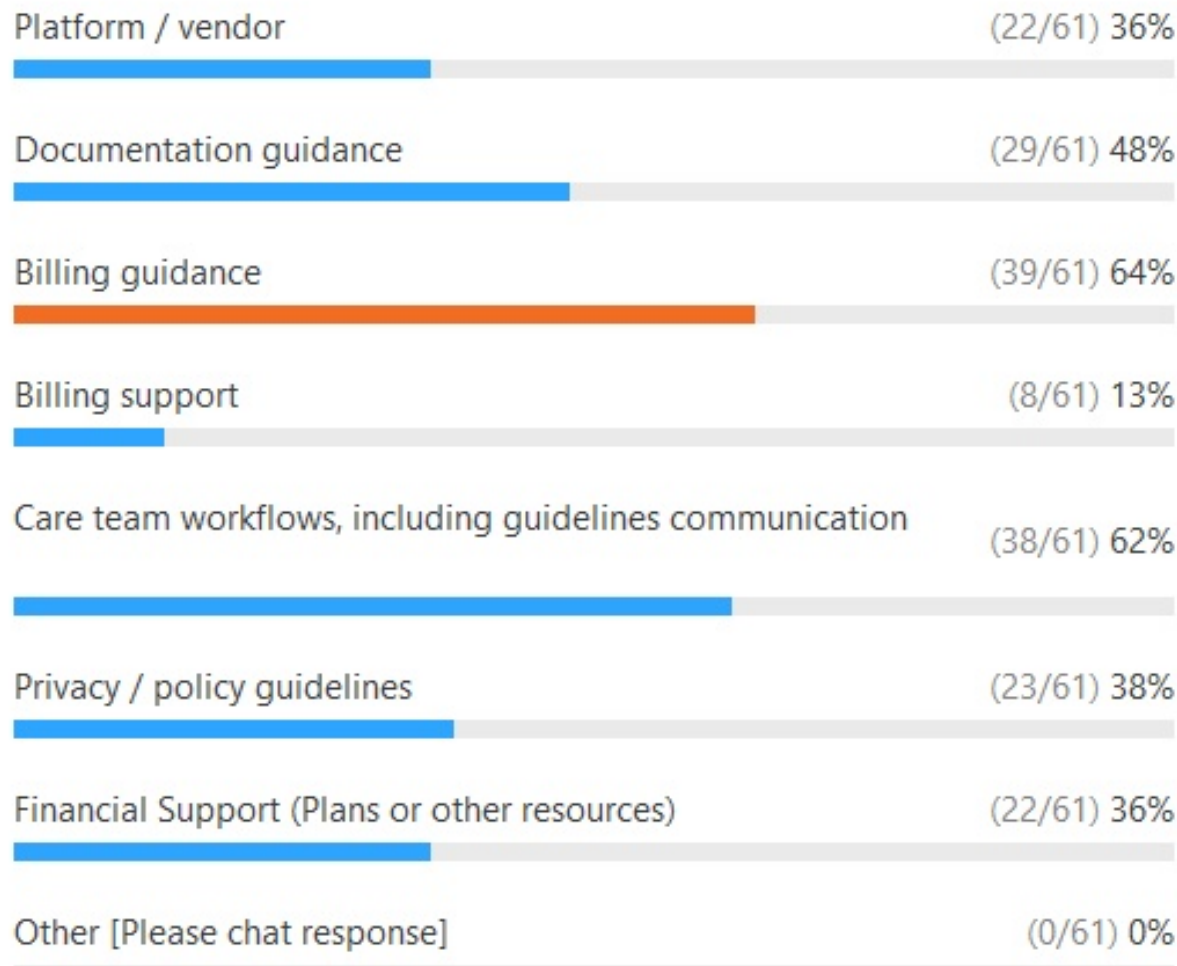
Platform / vendor (22/61) 36%

Documentation guidance (29/61) 48%

Billing guidance (39/61) 64%

Billing support (8/61) 13%

Care team workflows, including guidelines communication (38/61) 62%

Privacy / policy guidelines (23/61) 38%

Financial Support (Plans or other resources) (22/61) 36%

Other [Please chat response] (0/61) 0%